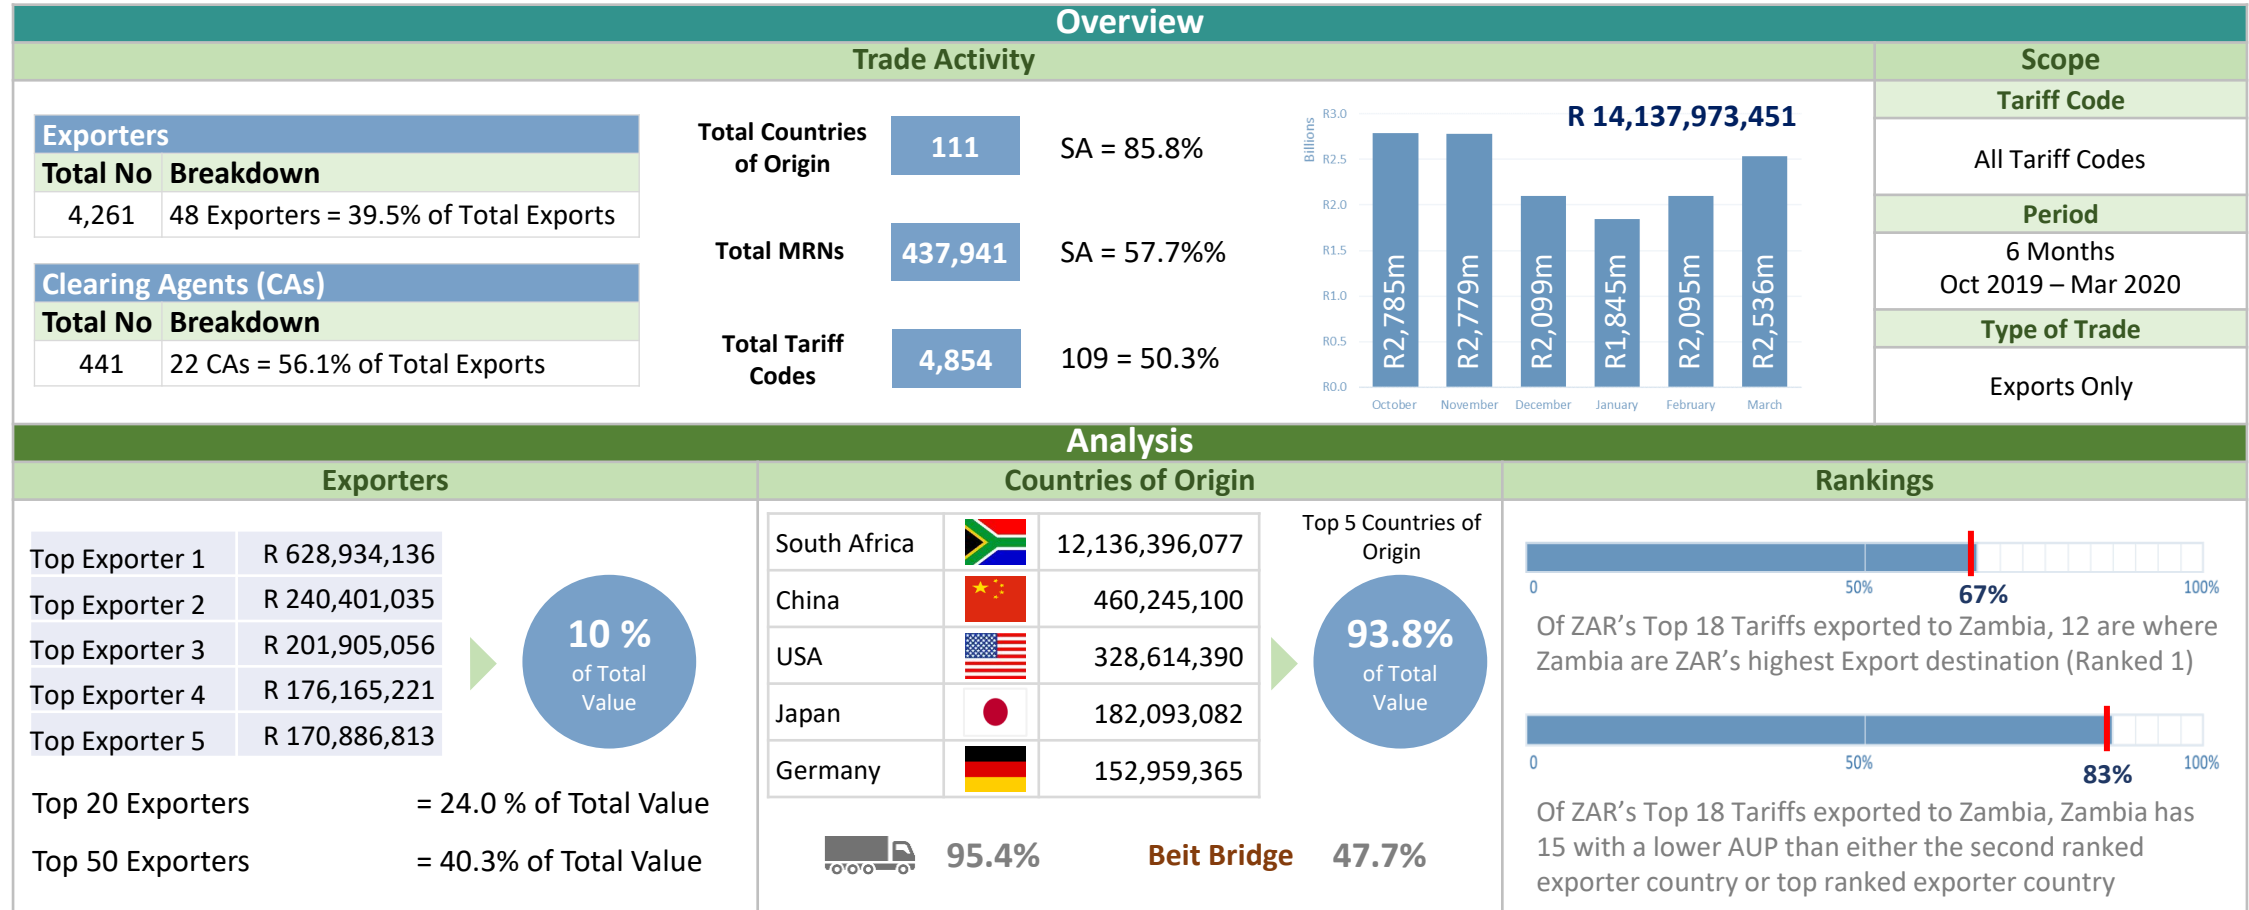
Overview

Trade Activity

Scope

Exporters

| Total No | Breakdown |
|---|---|
| 4,261 | 48 Exporters = 39.5% of Total Exports |

Clearing Agents (CAs)

| Total No | Breakdown |
|---|---|
| 441 | 22 CAs = 56.1% of Total Exports |

Total Countries of Origin 111 SA = 85.8%

Total MRNs 437,941 SA = 57.7%%

Total Tariff Codes 4,854 109 = 50.3%

R 14,137,973,451

Billions R3.0 R2.5 R2.0 R1.5 R1.0 R0.5 R0.0

R2,785m R2,779m R2,099m R1,845m R2,095m R2,536m

October November December January February March

Tariff Code
All Tariff Codes

Period
6 Months
Oct 2019 – Mar 2020

Type of Trade
Exports Only

Analysis

Exporters

| Top Exporter 1 | R 628,934,136 |
|---|---|
| Top Exporter 2 | R 240,401,035 |
| Top Exporter 3 | R 201,905,056 |
| Top Exporter 4 | R 176,165,221 |
| Top Exporter 5 | R 170,886,813 |

10 % of Total Value

Top 20 Exporters = 24.0 % of Total Value

Top 50 Exporters = 40.3% of Total Value

Countries of Origin

| South Africa | 12,136,396,077 |
|---|---|
| China | 460,245,100 |
| USA | 328,614,390 |
| Japan | 182,093,082 |
| Germany | 152,959,365 |

Top 5 Countries of Origin

93.8% of Total Value

95.4% Beit Bridge 47.7%

Rankings

0 50% 67% 100%

Of ZAR’s Top 18 Tariffs exported to Zambia, 12 are where Zambia are ZAR’s highest Export destination (Ranked 1)

0 50% 83% 100%

Of ZAR’s Top 18 Tariffs exported to Zambia, Zambia has 15 with a lower AUP than either the second ranked exporter country or top ranked exporter country